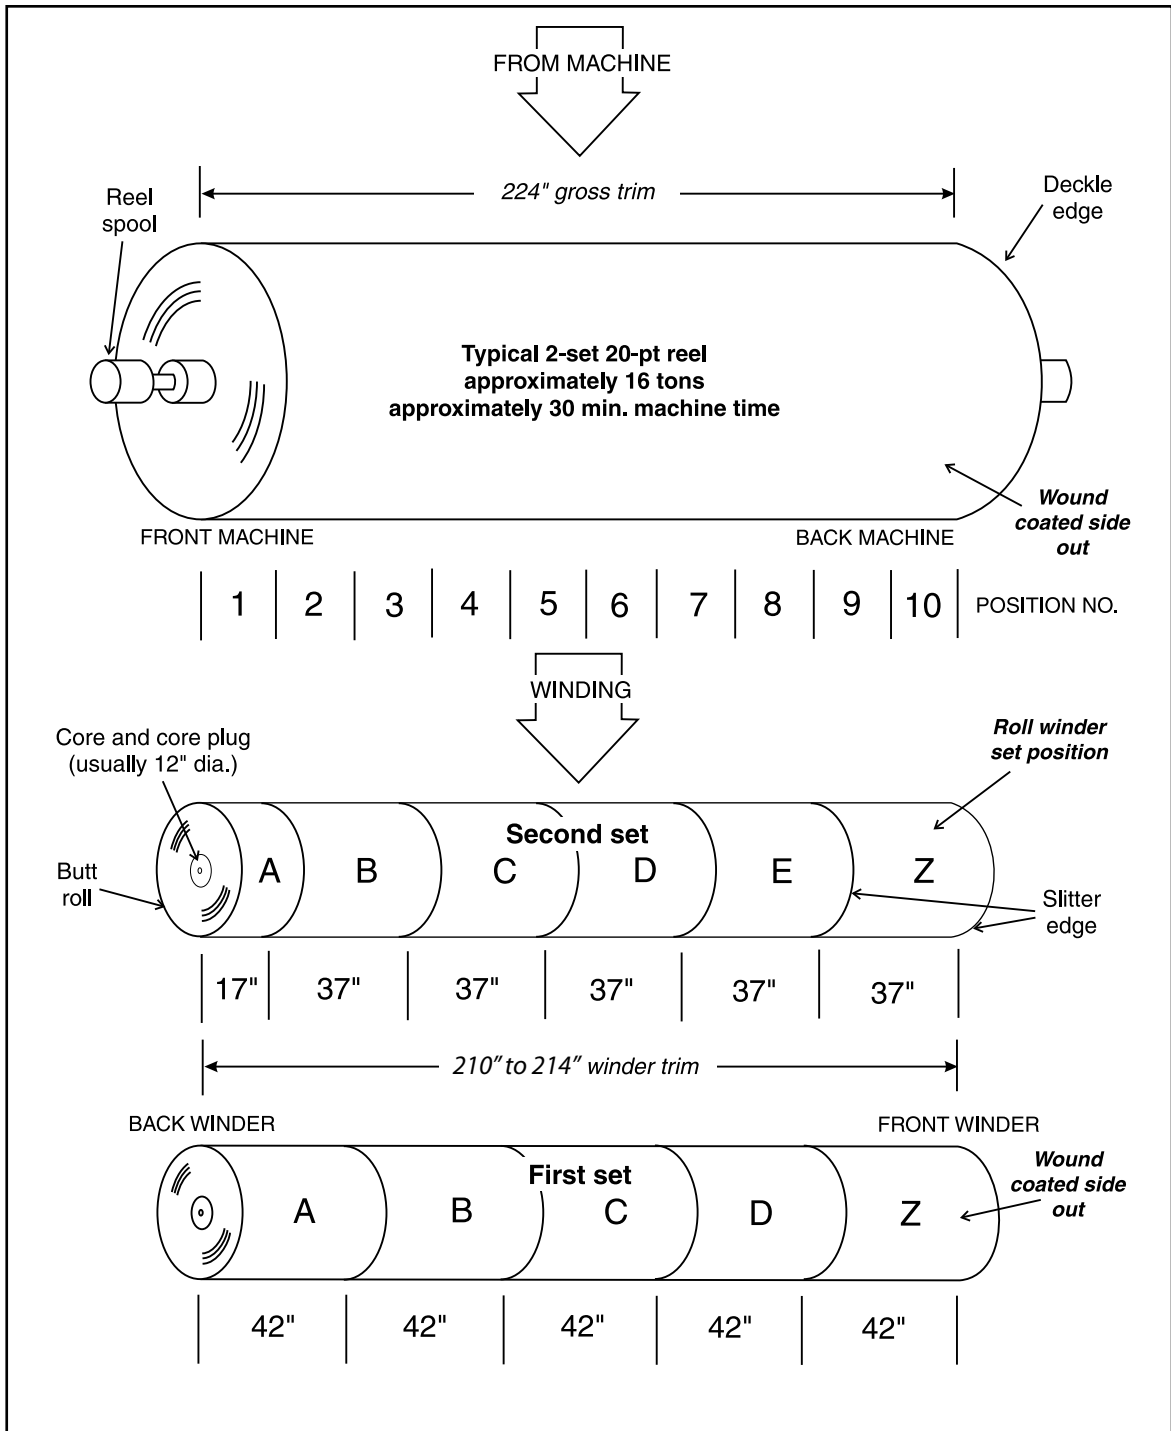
FROM MACHINE

224" gross trim

Reel spool

Deckle edge

Typical 2-set 20-pt reel
approximately 16 tons
approximately 30 min. machine time

Wound coated side out

FRONT MACHINE

BACK MACHINE

| 1 | 2 | 3 | 4 | 5 | 6 | 7 | 8 | 9 | 10 | POSITION NO.

WINDING

Core and core plug (usually 12" dia.)

Roll winder set position

Second set

Butt roll

A B C D E Z

Slitter edge

| 17" | 37" | 37" | 37" | 37" | 37" |

210″ to 214″ winder trim

BACK WINDER

FRONT WINDER

First set

A B C D Z

Wound coated side out

| 42" | 42" | 42" | 42" | 42" |